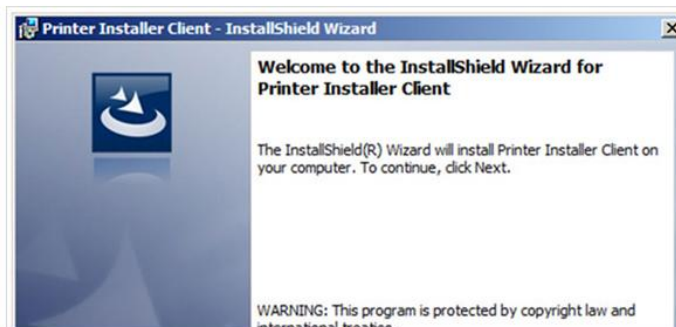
Printer Installer Client - InstallShield Wizard

Welcome to the InstallShield Wizard for Printer Installer Client

The InstallShield(R) Wizard will install Printer Installer Client on your computer. To continue, click Next.

WARNING: This program is protected by copyright law and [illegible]